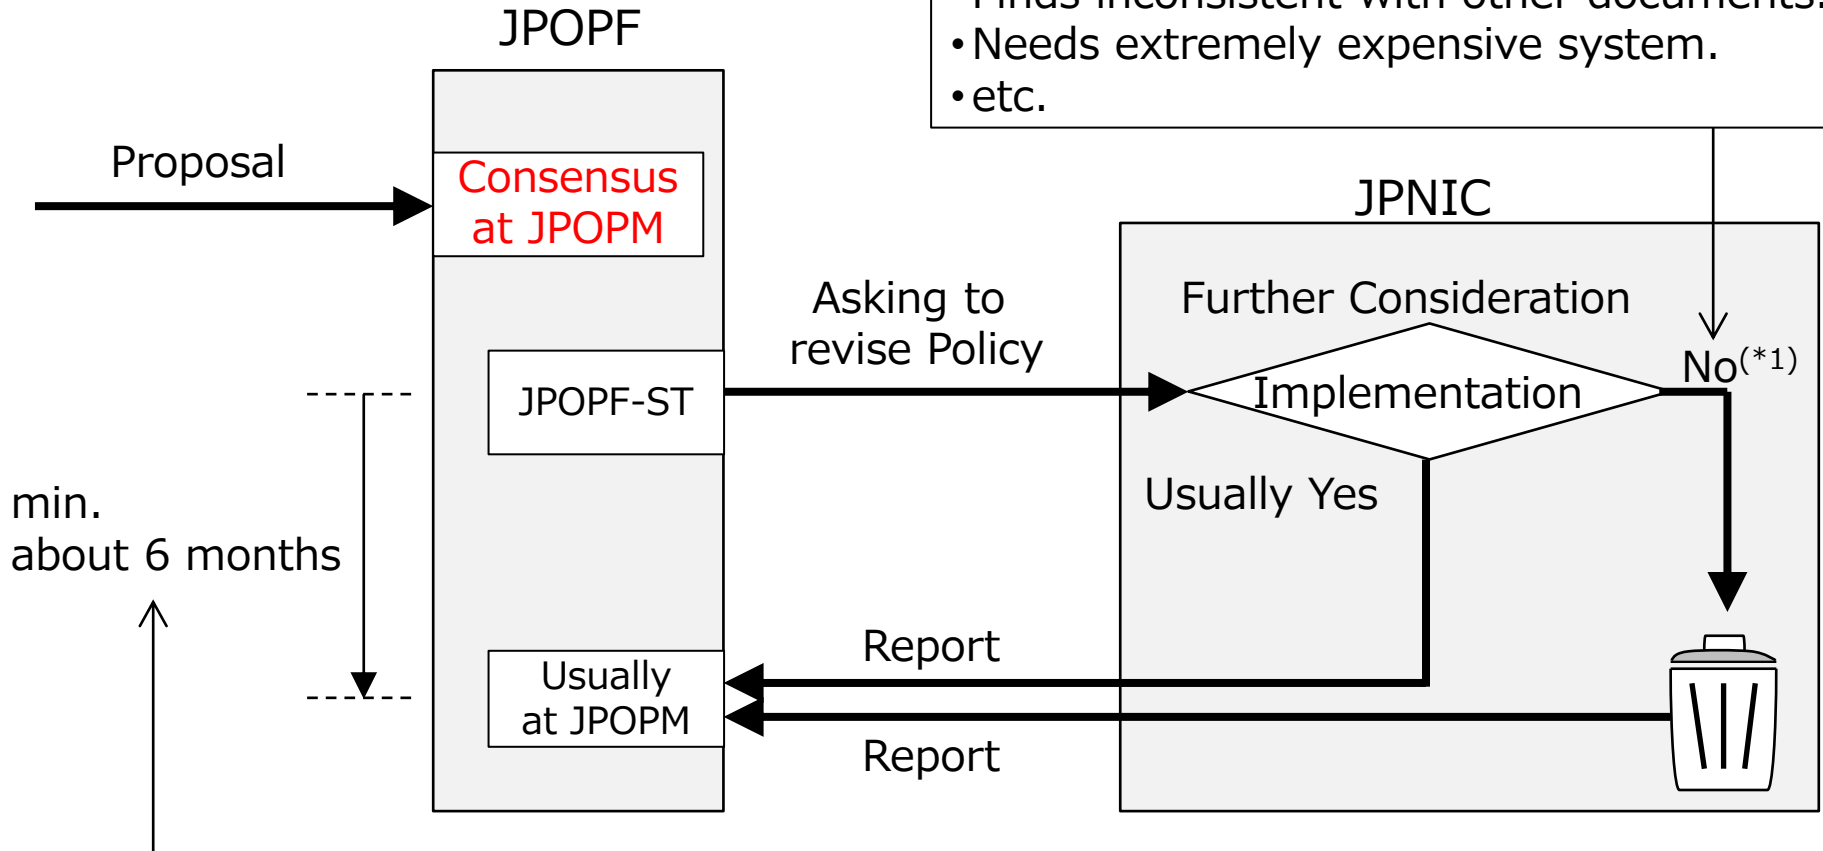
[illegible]
•Needs extremely expensive system.
•etc.

JPOPF

Proposal

Consensus at JPOPM

JPOPF-ST

Usually at JPOPM

min. about 6 months

Asking to revise Policy

JPNIC

Further Consideration

Implementation

No$^{(*1)}$

Usually Yes

Report

Report